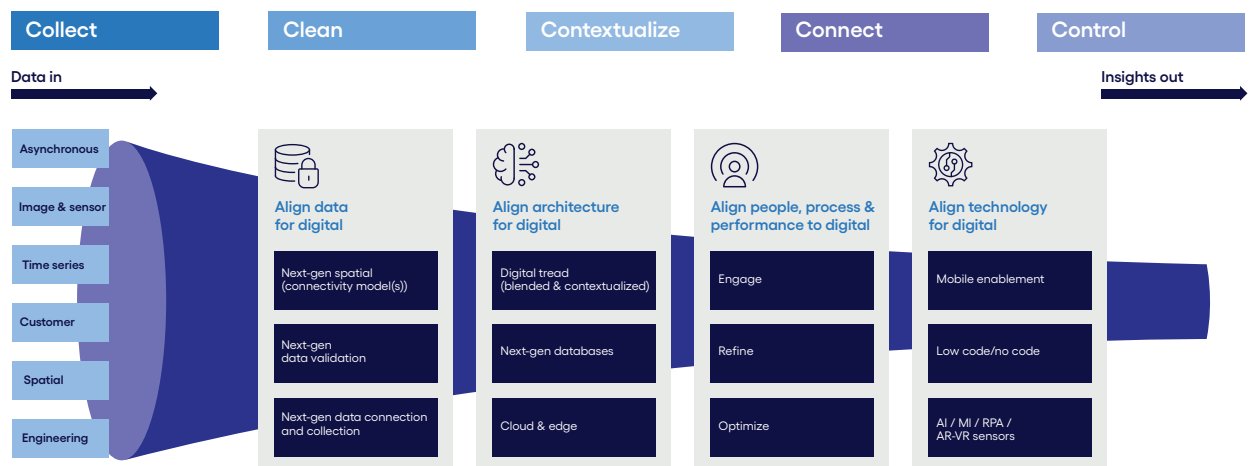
Collect

Clean

Contextualize

Connect

Control

Data in

Insights out

Asynchronous

Image & sensor

Time series

Customer

Spatial

Engineering

Align data for digital

Next-gen spatial (connectivity model(s))

Next-gen data validation

Next-gen data connection and collection

Align architecture for digital

Digital tread (blended & contextualized)

Next-gen databases

Cloud & edge

Align people, process & performance to digital

Engage

Refine

Optimize

Align technology for digital

Mobile enablement

Low code/no code

AI / Ml / RPA / AR-VR sensors